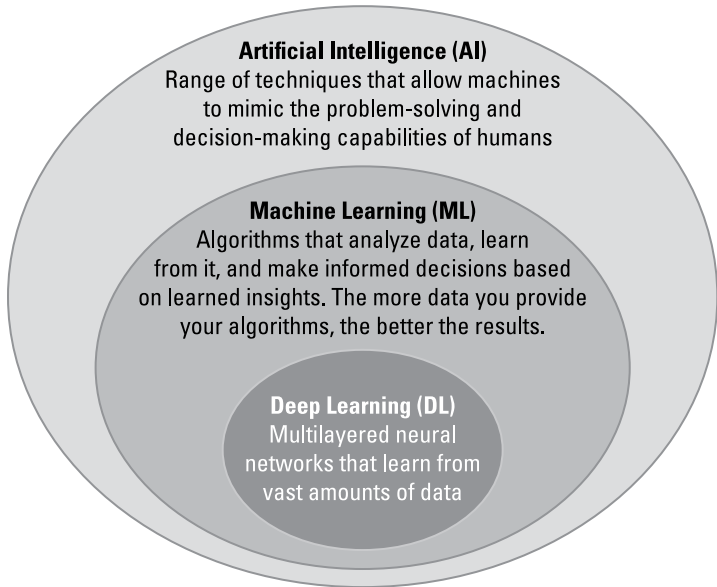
Artificial Intelligence (AI)
Range of techniques that allow machines to mimic the problem-solving and decision-making capabilities of humans

Machine Learning (ML)
Algorithms that analyze data, learn from it, and make informed decisions based on learned insights. The more data you provide your algorithms, the better the results.

Deep Learning (DL)
Multilayered neural networks that learn from vast amounts of data